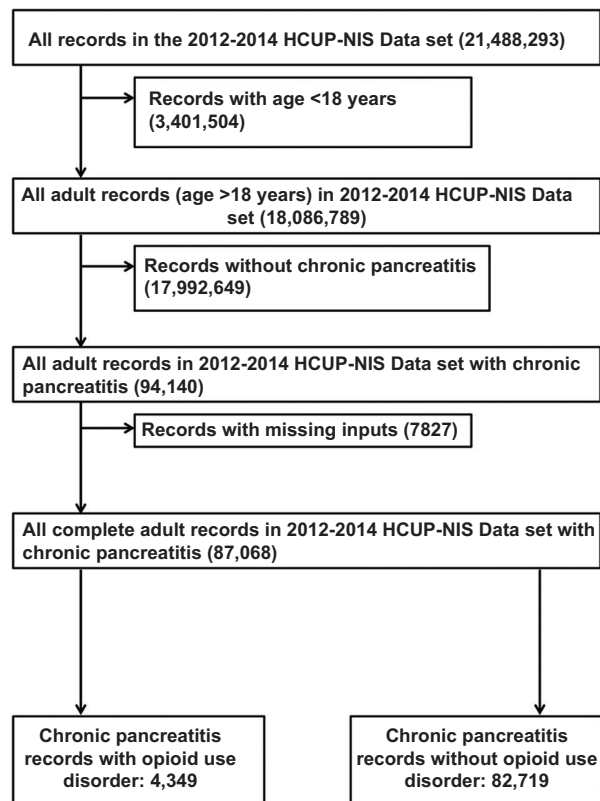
All records in the 2012-2014 HCUP-NIS Data set (21,488,293)

Records with age <18 years (3,401,504)

All adult records (age >18 years) in 2012-2014 HCUP-NIS Data set (18,086,789)

Records without chronic pancreatitis (17,992,649)

All adult records in 2012-2014 HCUP-NIS Data set with chronic pancreatitis (94,140)

Records with missing inputs (7827)

All complete adult records in 2012-2014 HCUP-NIS Data set with chronic pancreatitis (87,068)

Chronic pancreatitis records with opioid use disorder: 4,349

Chronic pancreatitis records without opioid use disorder: 82,719